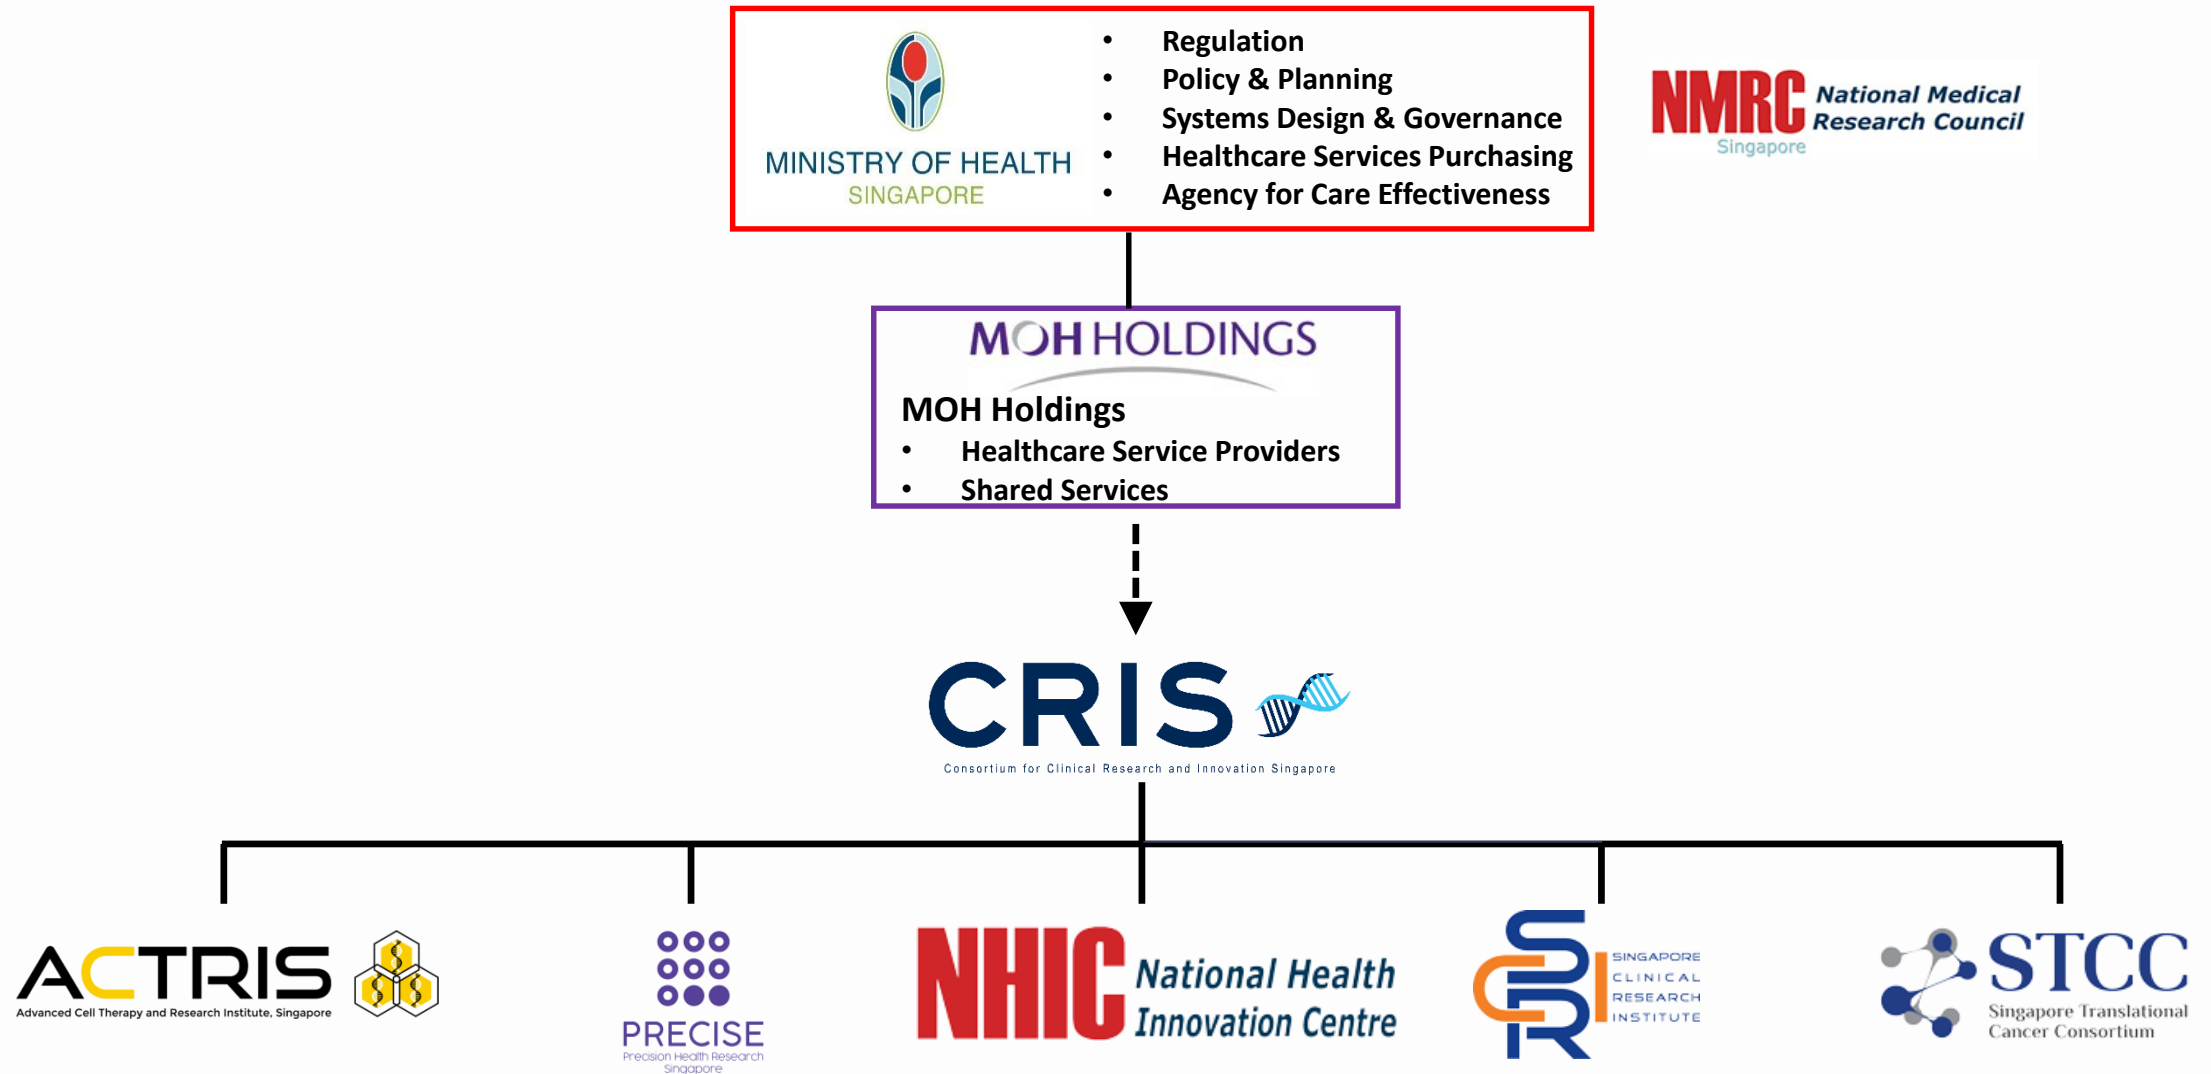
MINISTRY OF HEALTH
SINGAPORE

- Regulation
- Policy & Planning
- Systems Design & Governance
- Healthcare Services Purchasing
- Agency for Care Effectiveness

NMRC National Medical Research Council
Singapore

MOH HOLDINGS

MOH Holdings
- Healthcare Service Providers
- Shared Services

CRIS
Consortium for Clinical Research and Innovation Singapore

ACTRIS
Advanced Cell Therapy and Research Institute, Singapore

PRECISE
Precision Health Research Singapore

NHIC National Health Innovation Centre

SCRI
SINGAPORE CLINICAL RESEARCH INSTITUTE

STCC
Singapore Translational Cancer Consortium